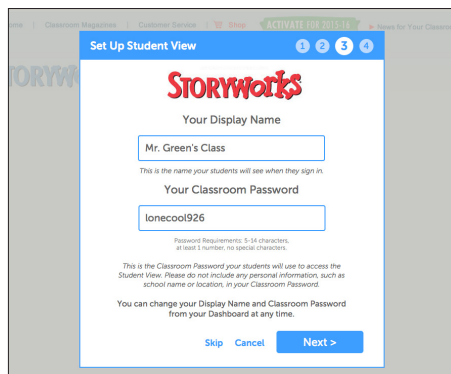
ome | Classroom Magazines | Customer Service | Shop ACTIVATE FOR 2015-16 News for Your Classro

TORYW

Set Up Student View 1 2 3 4

STORYWORKS

Your Display Name

Mr. Green's Class

This is the name your students will see when they sign in.

Your Classroom Password

lonecool926

Password Requirements: 5-14 characters, at least 1 number, no special characters.

This is the Classroom Password your students will use to access the Student View. Please do not include any personal information, such as school name or location, in your Classroom Password.

You can change your Display Name and Classroom Password from your Dashboard at any time.

Skip Cancel Next >